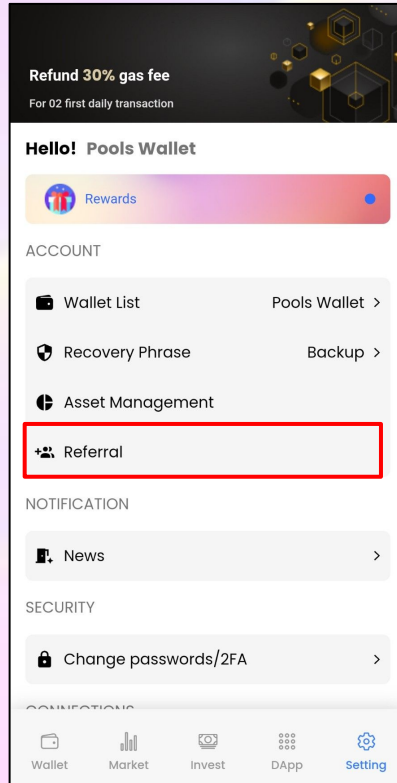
Refund 30% gas fee
For 02 first daily transaction

Hello! Pools Wallet

Rewards

ACCOUNT

Wallet List Pools Wallet >

Recovery Phrase Backup >

Asset Management

Referral

NOTIFICATION

News >

SECURITY

Change passwords/2FA >

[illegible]

Wallet Market Invest DApp Setting